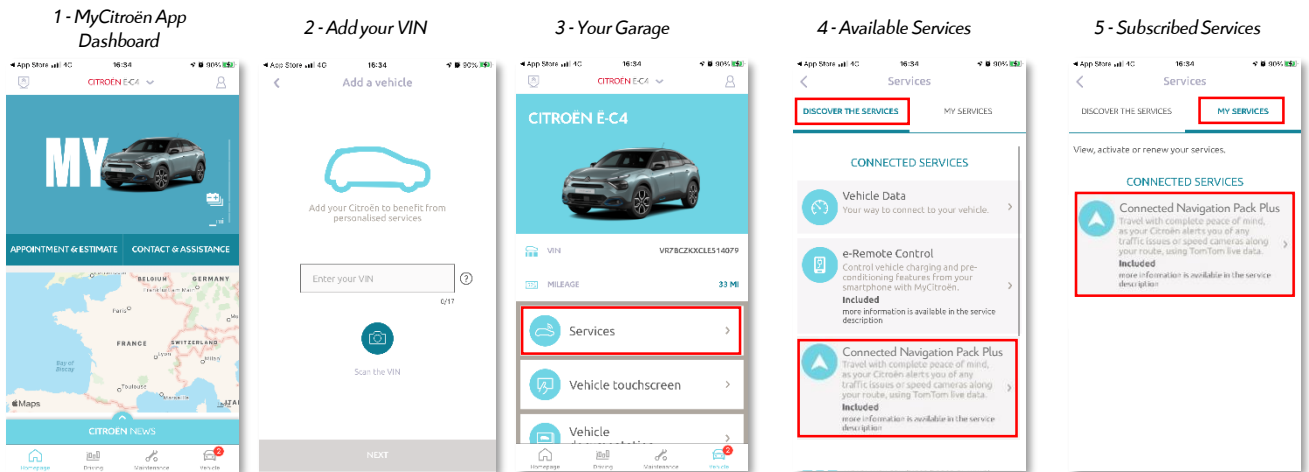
1 - MyCitroën App Dashboard

◂ App Store 4G 16:34 90%
CITROËN Ë-C4
MY
APPOINTMENT & ESTIMATE
CONTACT & ASSISTANCE
BELGIUM GERMANY
Paris
FRANCE SWITZERLAND
Bay of Biscay
Maps
CITROËN NEWS
Homepage Driving Maintenance Vehicle

2 - Add your VIN

◂ App Store 4G 16:34 90%
Add a vehicle
Add your Citroën to benefit from personalised services
Enter your VIN
0/17
Scan the VIN
NEXT

3 - Your Garage

◂ App Store 4G 16:34 90%
CITROËN Ë-C4
CITROËN Ë-C4
VIN VR7BCZKXCLE514079
MILEAGE 33 MI
Services
Vehicle touchscreen
Vehicle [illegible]
Homepage Driving Maintenance Vehicle

4 - Available Services

◂ App Store 4G 16:34 90%
Services
DISCOVER THE SERVICES
MY SERVICES
CONNECTED SERVICES
Vehicle Data
Your way to connect to your vehicle.
e-Remote Control
Control vehicle charging and pre-conditioning features from your smartphone with MyCitroën.
Included
more information is available in the service description
Connected Navigation Pack Plus
Travel with complete peace of mind, as your Citroën alerts you of any traffic issues or speed cameras along your route, using TomTom live data.
Included
more information is available in the service description

5 - Subscribed Services

◂ App Store 4G 16:34 90%
Services
DISCOVER THE SERVICES
MY SERVICES
View, activate or renew your services.
CONNECTED SERVICES
Connected Navigation Pack Plus
Travel with complete peace of mind, as your Citroën alerts you of any traffic issues or speed cameras along your route, using TomTom live data.
Included
more information is available in the service description